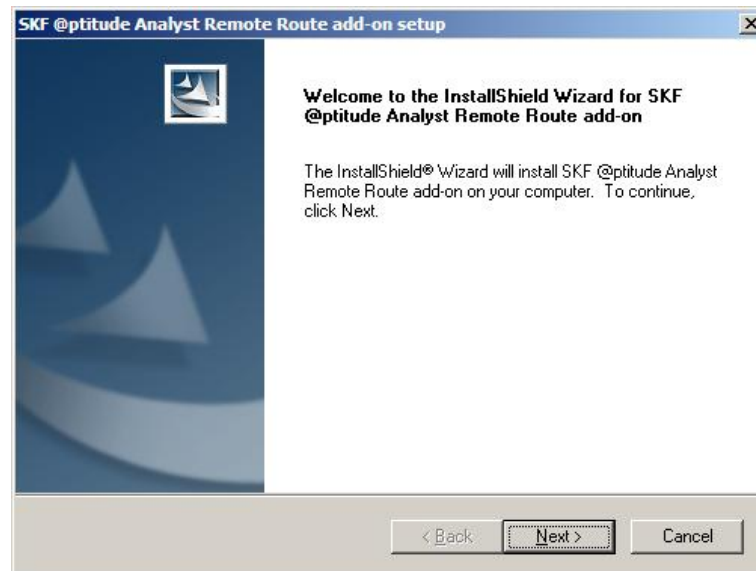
SKF @ptitude Analyst Remote Route add-on setup

Welcome to the InstallShield Wizard for SKF @ptitude Analyst Remote Route add-on

The InstallShield® Wizard will install SKF @ptitude Analyst Remote Route add-on on your computer. To continue, click Next.

< Back Next > Cancel